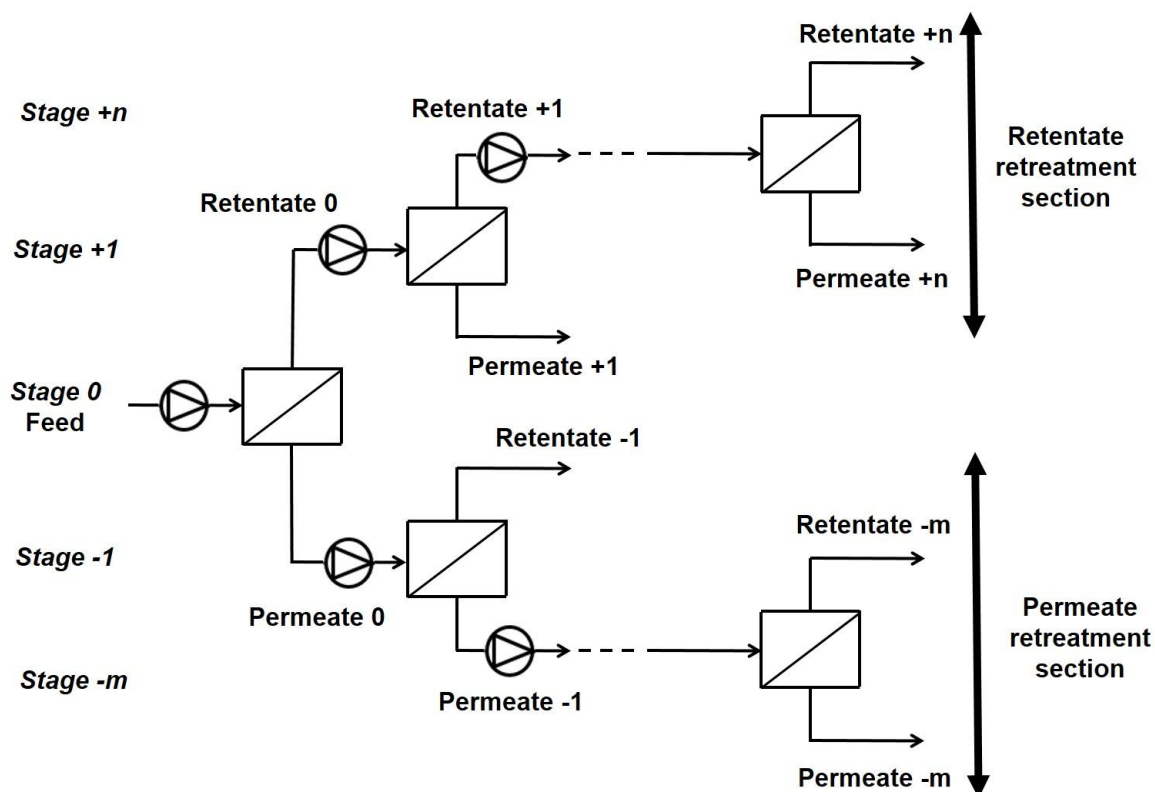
Retentate +n

Stage +n

Retentate +1

Retentate retreatment section

Retentate 0

Stage +1

Permeate +n

Permeate +1

Stage 0
Feed

Retentate -1

Retentate -m

Stage -1

Permeate 0

Permeate retreatment section

Stage -m

Permeate -1

Permeate -m